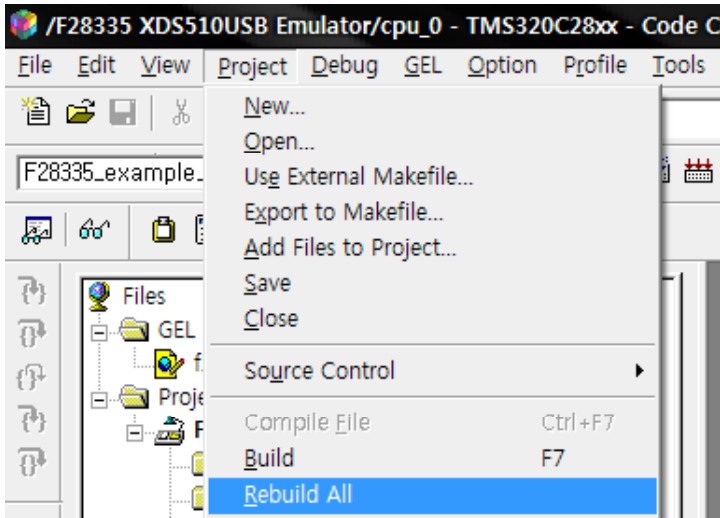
/F28335 XDS510USB Emulator/cpu_0 - TMS320C28xx - Code C

File Edit View Project Debug GEL Option Profile Tools

F28335_example_

New...
Open...
Use External Makefile...
Export to Makefile...
Add Files to Project...
Save
Close

Source Control

Compile File Ctrl+F7
Build F7
Rebuild All

Files
GEL
f
Proje
F